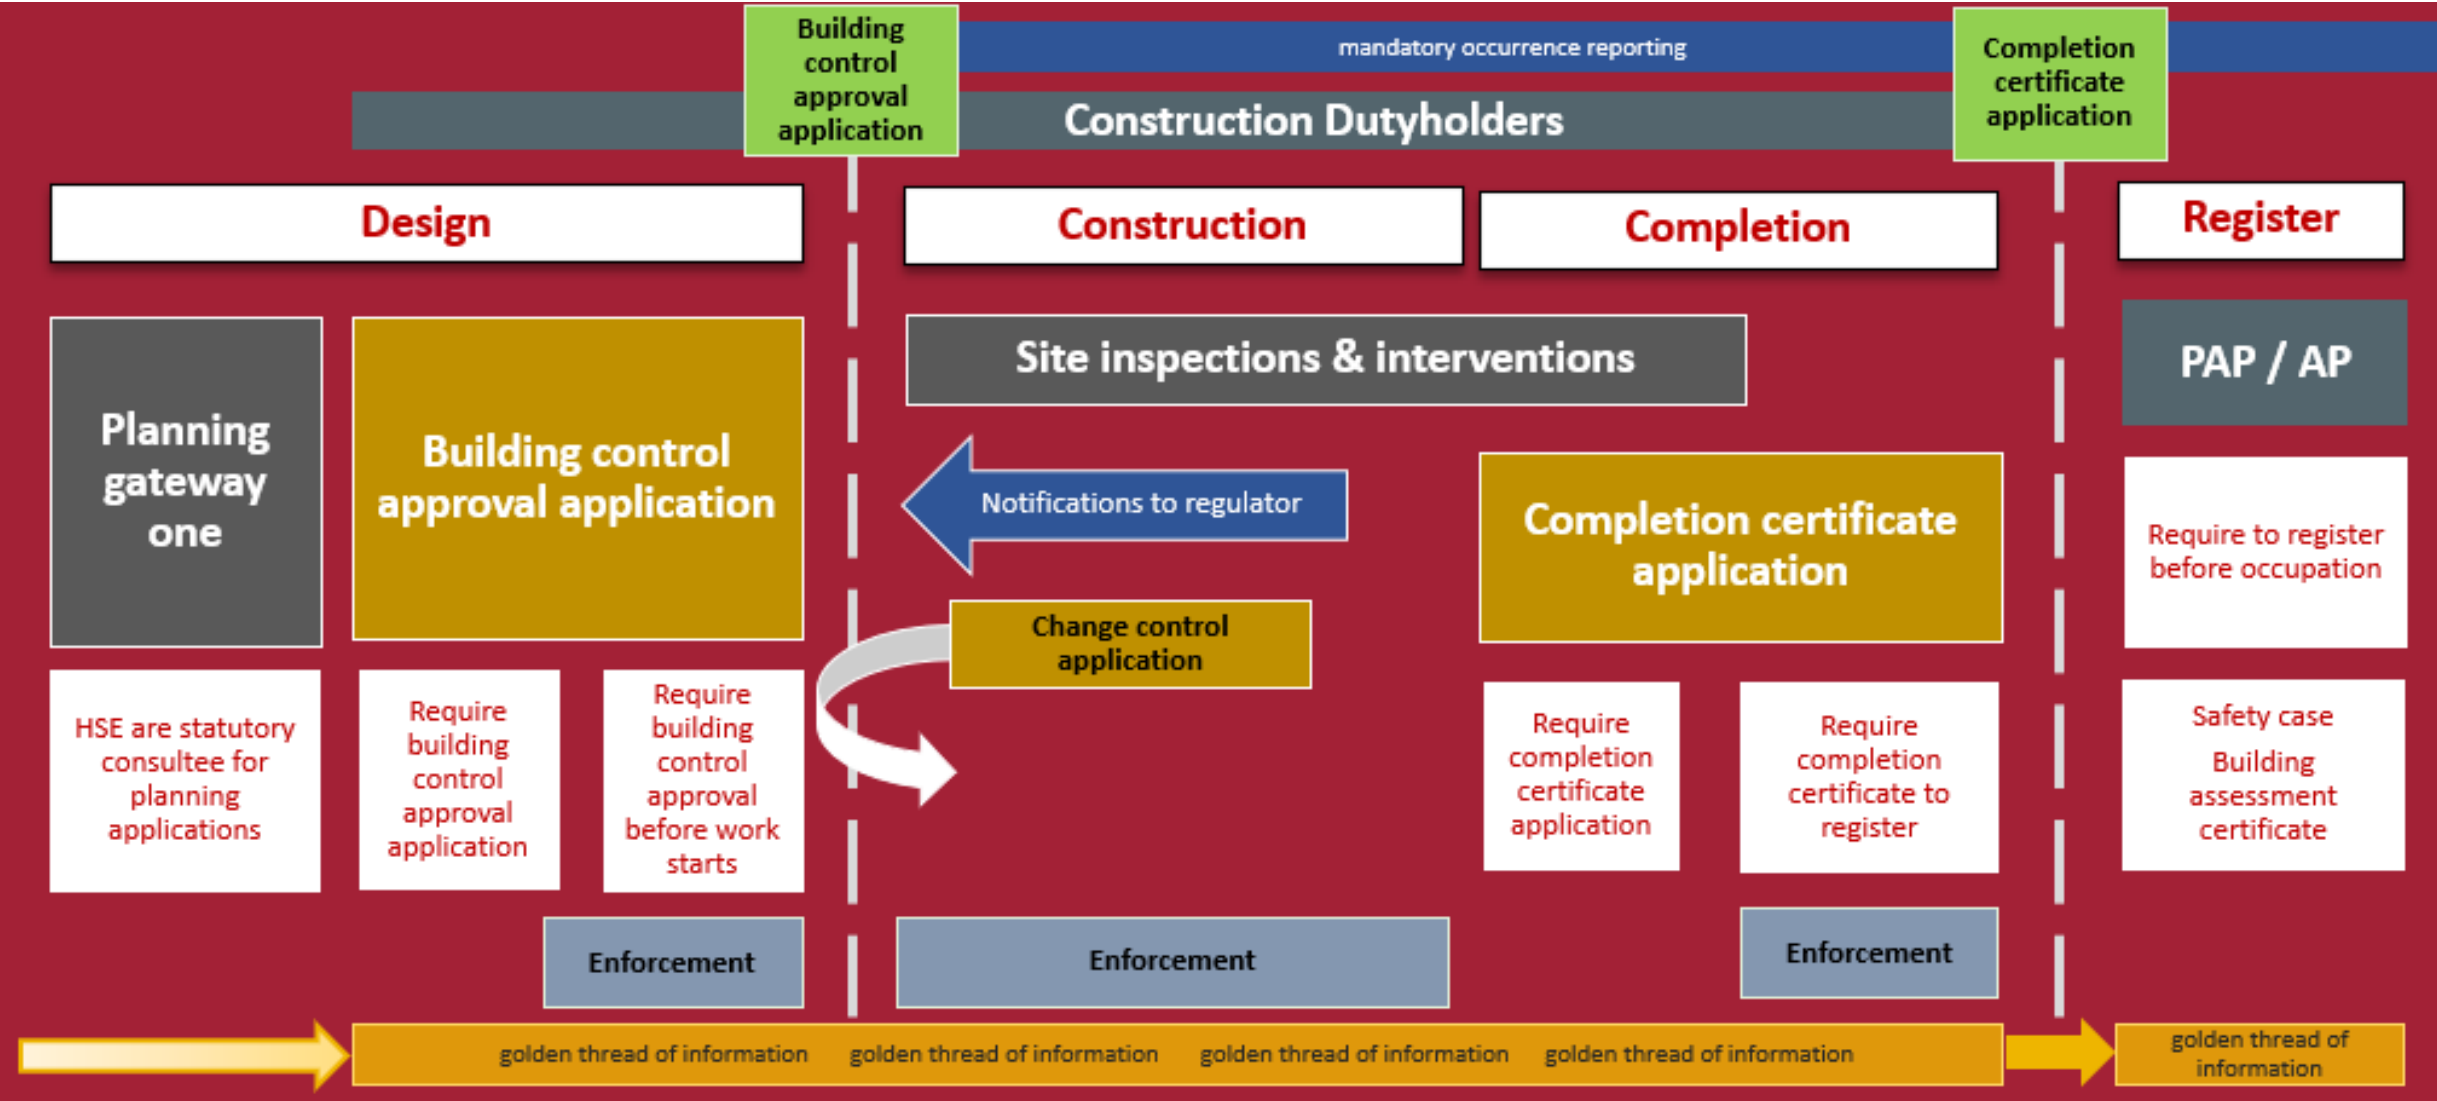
Building control approval application

mandatory occurrence reporting

Completion certificate application

Construction Dutyholders

Design

Construction

Completion

Register

Planning gateway one

Building control approval application

Site inspections & interventions

PAP / AP

Notifications to regulator

Completion certificate application

Require to register before occupation

Change control application

HSE are statutory consultee for planning applications

Require building control approval application

Require building control approval before work starts

Require completion certificate application

Require completion certificate to register

Safety case

Building assessment certificate

Enforcement

Enforcement

Enforcement

golden thread of information golden thread of information golden thread of information golden thread of information

golden thread of information